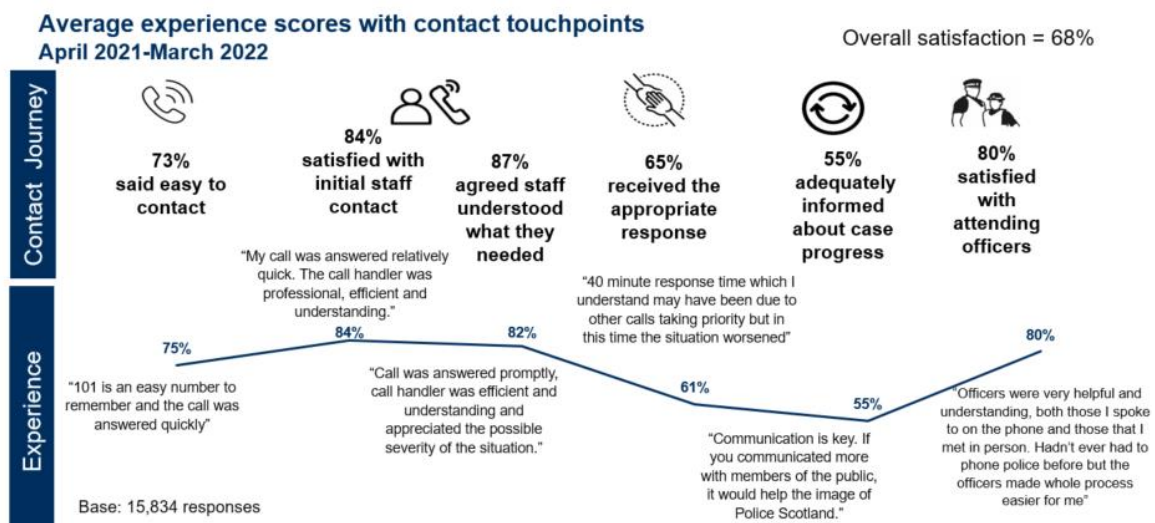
Average experience scores with contact touchpoints
April 2021-March 2022

Overall satisfaction = 68%

Contact Journey

73% said easy to contact

84% satisfied with initial staff contact

87% agreed staff understood what they needed

65% received the appropriate response

55% adequately informed about case progress

80% satisfied with attending officers

Experience

"My call was answered relatively quick. The call handler was professional, efficient and understanding."

"40 minute response time which I understand may have been due to other calls taking priority but in this time the situation worsened"

75%

84%

82%

61%

55%

80%

"101 is an easy number to remember and the call was answered quickly"

"Call was answered promptly, call handler was efficient and understanding and appreciated the possible severity of the situation."

"Communication is key. If you communicated more with members of the public, it would help the image of Police Scotland."

"Officers were very helpful and understanding, both those I spoke to on the phone and those that I met in person. Hadn't ever had to phone police before but the officers made whole process easier for me"

Base: 15,834 responses